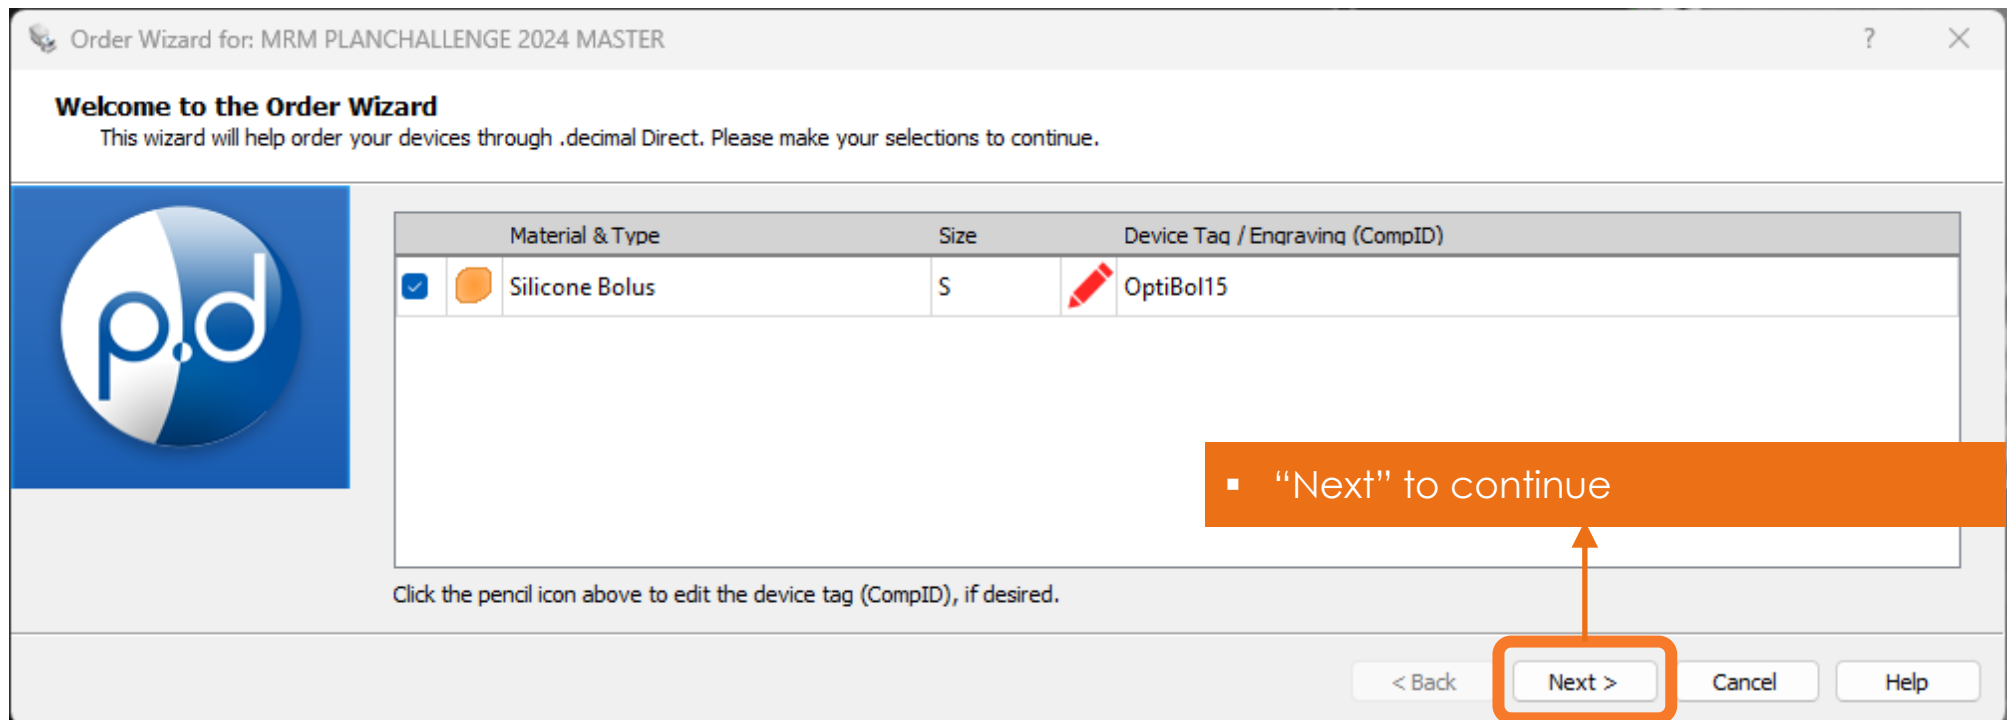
Order Wizard for: MRM PLANCHALLENGE 2024 MASTER

?

Welcome to the Order Wizard

This wizard will help order your devices through .decimal Direct. Please make your selections to continue.

p.d

| | | Material & Type | Size | | Device Tag / Engraving (CompID) |
|---|---|---|---|---|---|
| | | Silicone Bolus | S | | OptiBol15 |

▪ “Next” to continue

Click the pencil icon above to edit the device tag (CompID), if desired.

< Back

Next >

Cancel

Help